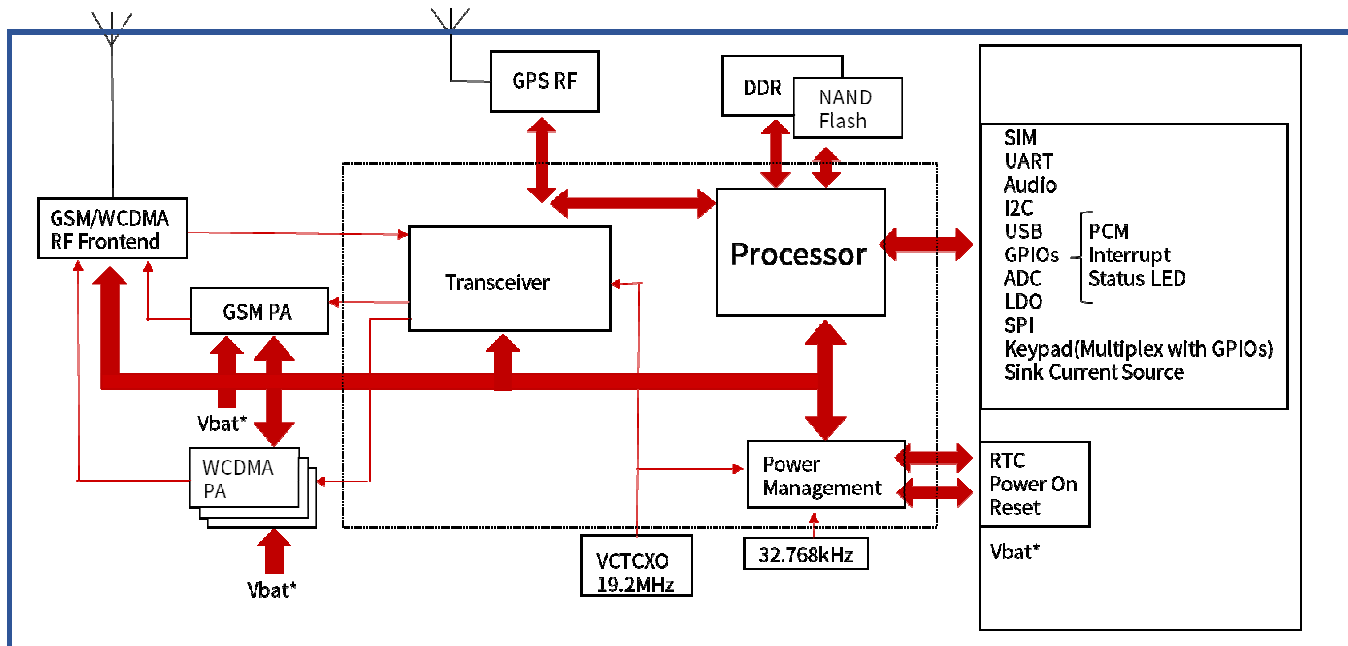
GPS RF

DDR

NAND Flash

GSM/WCDMA RF Frontend

Transceiver

Processor

GSM PA

Vbat*

WCDMA PA

Vbat*

VCTCXO 19.2MHz

Power Management

32.768kHz

SIM
UART
Audio
I2C
USB
GPIOs
ADC
LDO
SPI
Keypad(Multiplex with GPIOs)
Sink Current Source

PCM
Interrupt
Status LED

RTC
Power On
Reset

Vbat*